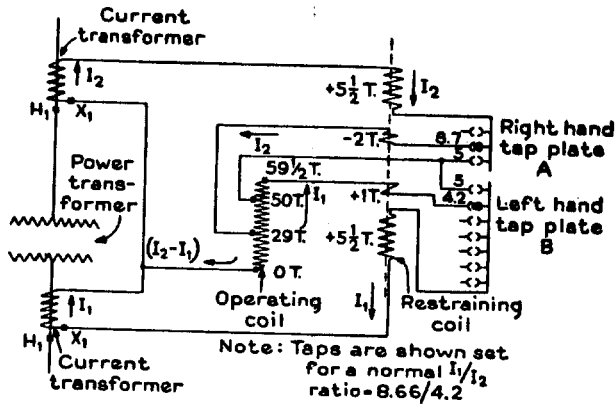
Current transformer

$I_2$

$H_1$ $X_1$

Power transformer

$+5\frac{1}{2}$ T.

$I_2$

$-2$ T.

$I_2$

8.7

5

Right hand tap plate A

$59\frac{1}{2}$ T.

50 T.

$I_1$

$+1$ T.

5

4.2

Left hand tap plate B

29 T.

$(I_2-I_1)$

0 T.

$+5\frac{1}{2}$ T.

$I_1$

Operating coil

$I_1$

Restraining coil

$H_1$ $X_1$

Current transformer

Note: Taps are shown set for a normal $I_1/I_2$ ratio-8.66/4.2